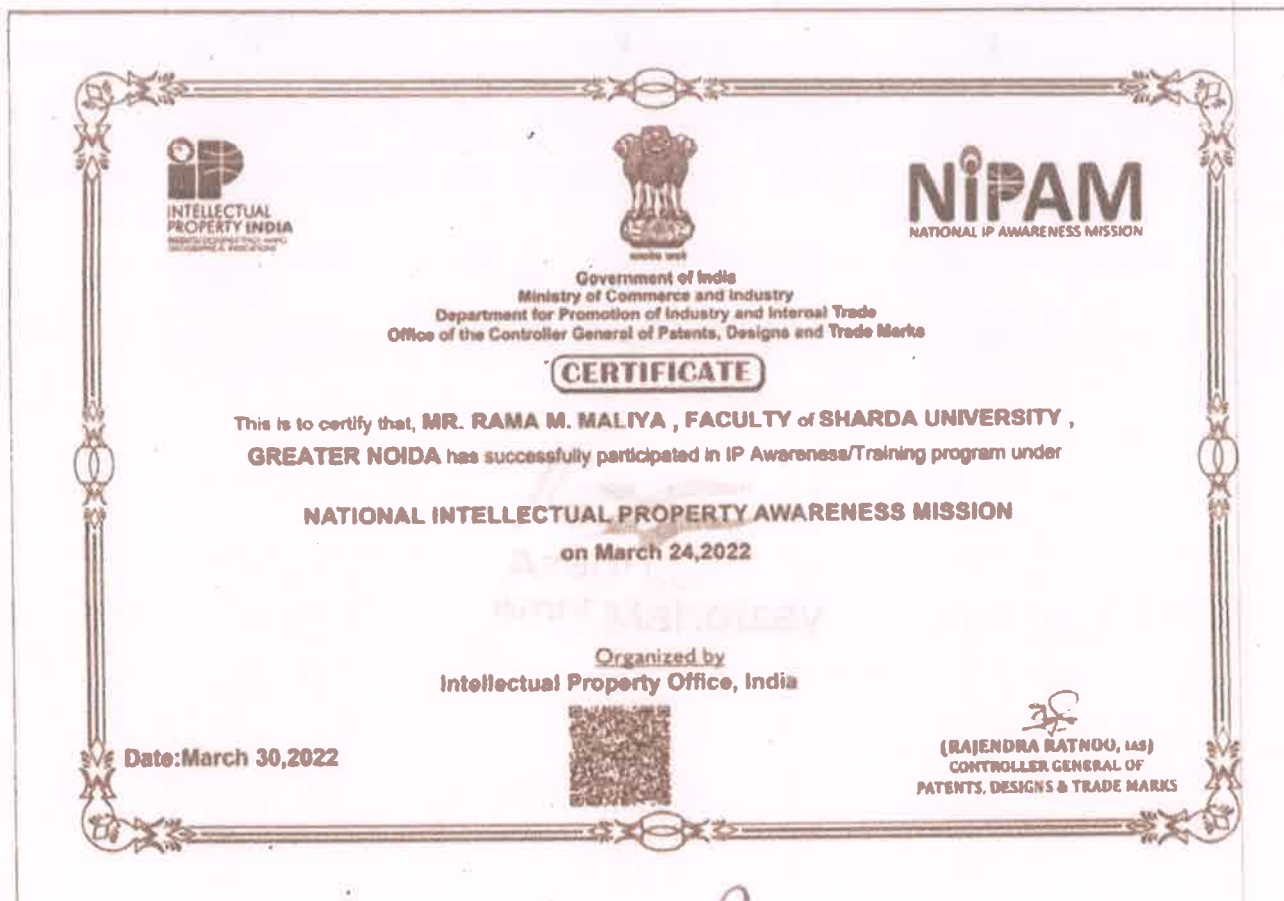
INTELLECTUAL PROPERTY INDIA
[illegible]

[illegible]

NiPAM
NATIONAL IP AWARENESS MISSION

Government of India
Ministry of Commerce and Industry
Department for Promotion of Industry and Internal Trade
Office of the Controller General of Patents, Designs and Trade Marks

CERTIFICATE

This is to certify that, MR. RAMA M. MALIYA , FACULTY of SHARDA UNIVERSITY , GREATER NOIDA has successfully participated in IP Awareness/Training program under

NATIONAL INTELLECTUAL PROPERTY AWARENESS MISSION

on March 24,2022

Organized by
Intellectual Property Office, India

Date:March 30,2022

(RAJENDRA RATNOO, IAS)
CONTROLLER GENERAL OF
PATENTS, DESIGNS & TRADE MARKS